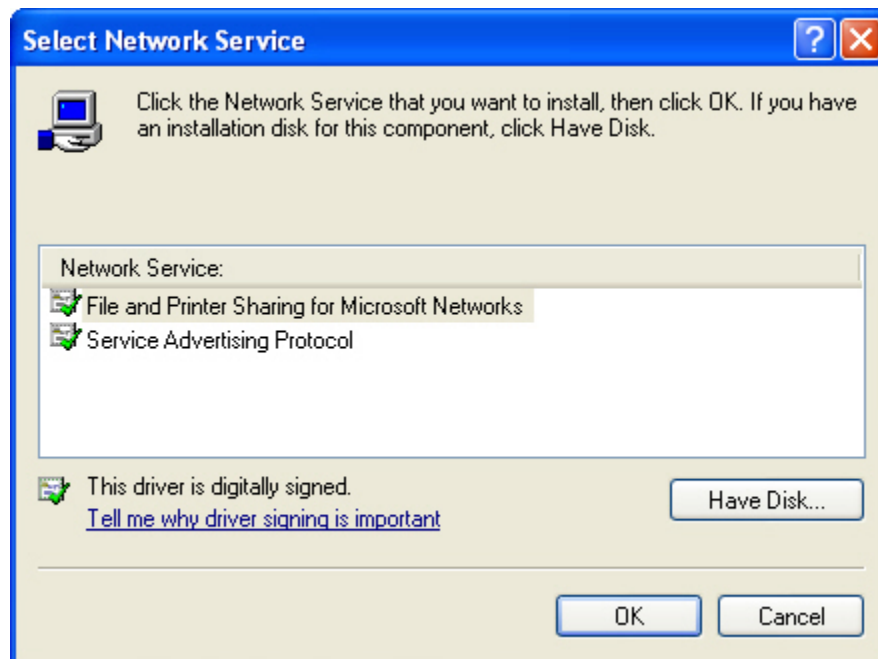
Select Network Service

?

Click the Network Service that you want to install, then click OK. If you have an installation disk for this component, click Have Disk.

Network Service:

File and Printer Sharing for Microsoft Networks

Service Advertising Protocol

This driver is digitally signed.

Tell me why driver signing is important

Have Disk...

OK

Cancel